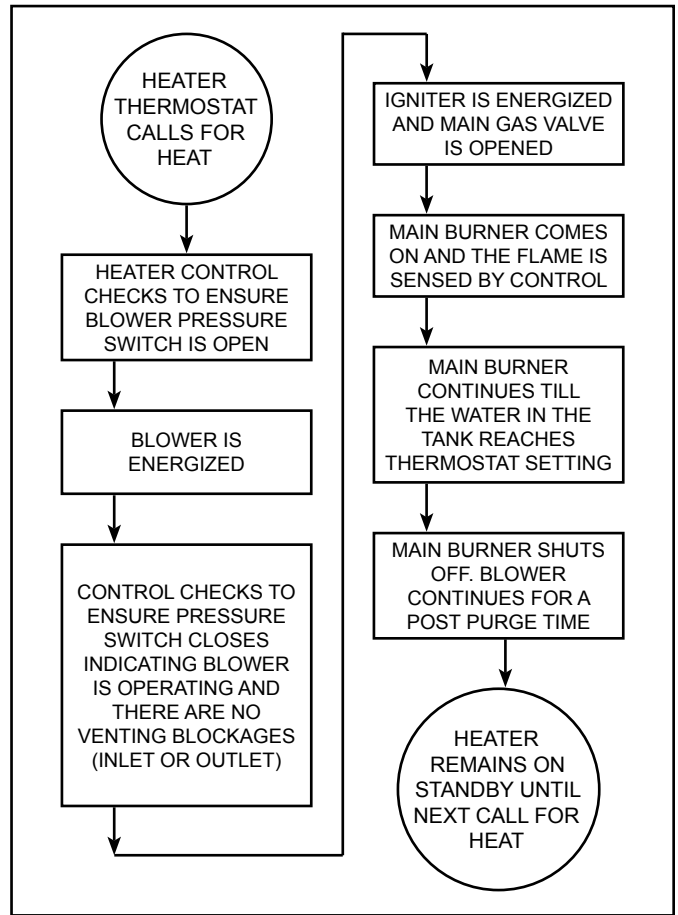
HEATER THERMOSTAT CALLS FOR HEAT

HEATER CONTROL CHECKS TO ENSURE BLOWER PRESSURE SWITCH IS OPEN

BLOWER IS ENERGIZED

CONTROL CHECKS TO ENSURE PRESSURE SWITCH CLOSES INDICATING BLOWER IS OPERATING AND THERE ARE NO VENTING BLOCKAGES (INLET OR OUTLET)

IGNITER IS ENERGIZED AND MAIN GAS VALVE IS OPENED

MAIN BURNER COMES ON AND THE FLAME IS SENSED BY CONTROL

MAIN BURNER CONTINUES TILL THE WATER IN THE TANK REACHES THERMOSTAT SETTING

MAIN BURNER SHUTS OFF. BLOWER CONTINUES FOR A POST PURGE TIME

HEATER REMAINS ON STANDBY UNTIL NEXT CALL FOR HEAT